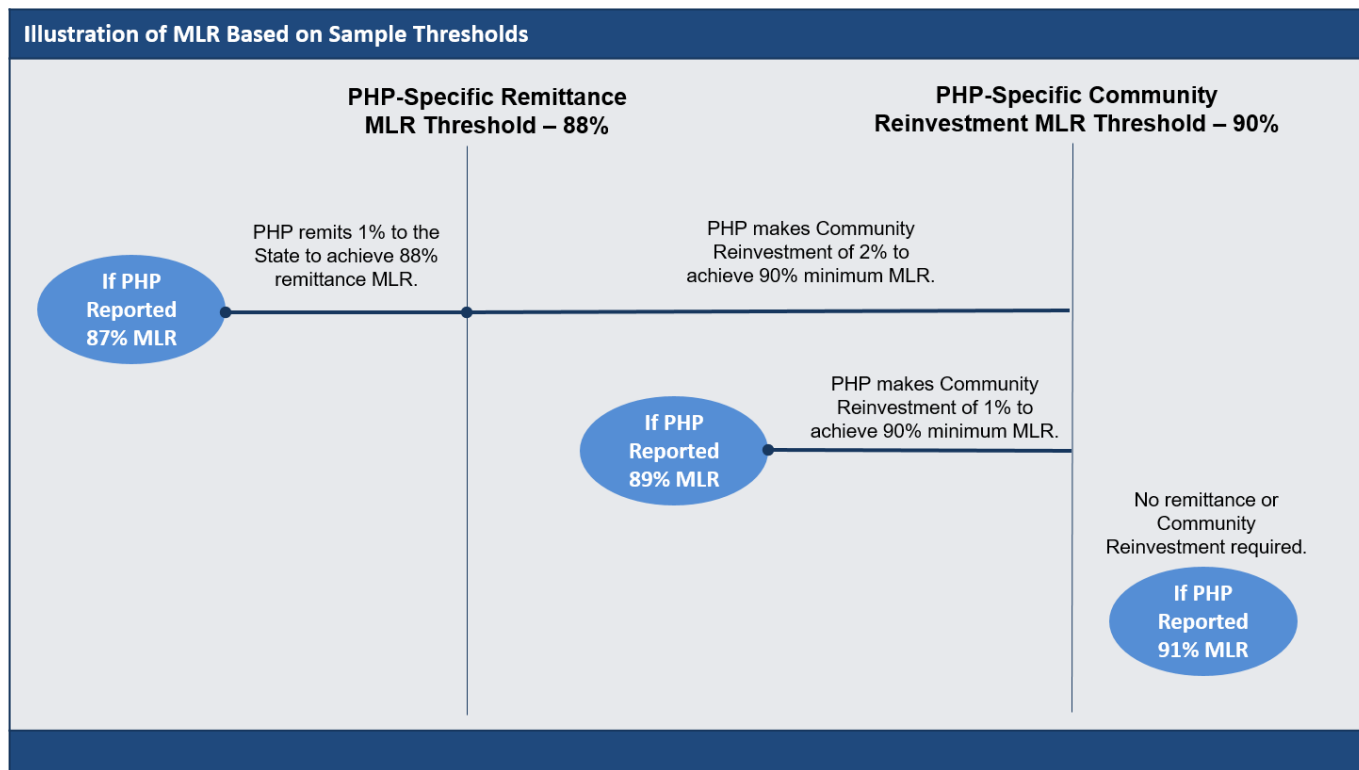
Illustration of MLR Based on Sample Thresholds

PHP-Specific Remittance MLR Threshold – 88%

PHP-Specific Community Reinvestment MLR Threshold – 90%

PHP remits 1% to the State to achieve 88% remittance MLR.

PHP makes Community Reinvestment of 2% to achieve 90% minimum MLR.

If PHP Reported 87% MLR

PHP makes Community Reinvestment of 1% to achieve 90% minimum MLR.

If PHP Reported 89% MLR

No remittance or Community Reinvestment required.

If PHP Reported 91% MLR